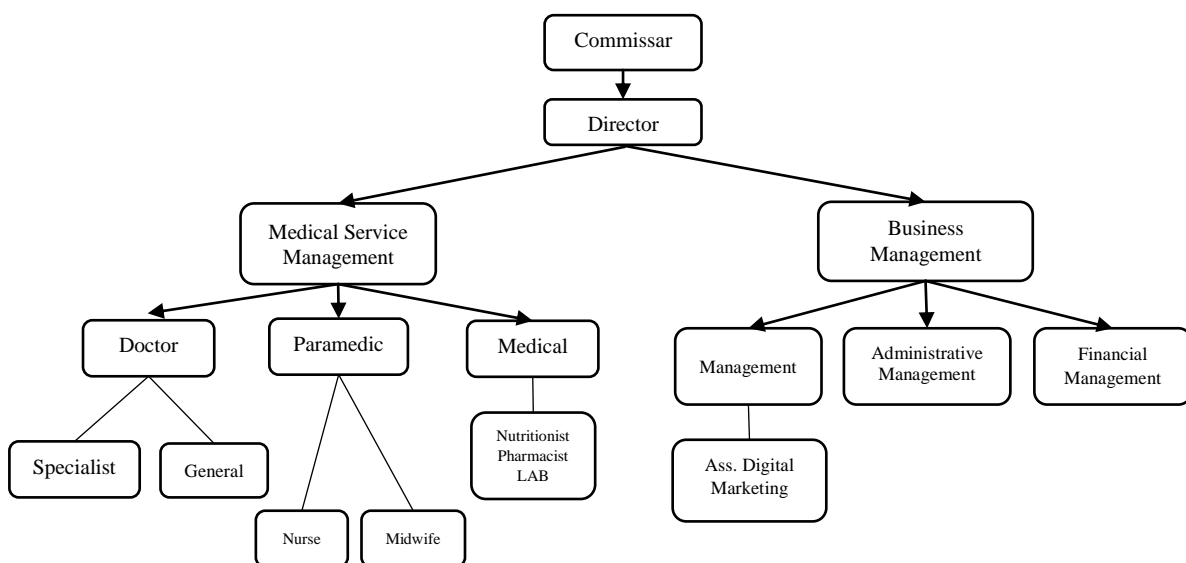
Commissar

Director

Medical Service Management

Business Management

Doctor

Paramedic

Medical

Management

Administrative Management

Financial Management

Specialist

General

Nurse

Midwife

Nutritionist
Pharmacist
LAB

Ass. Digital Marketing